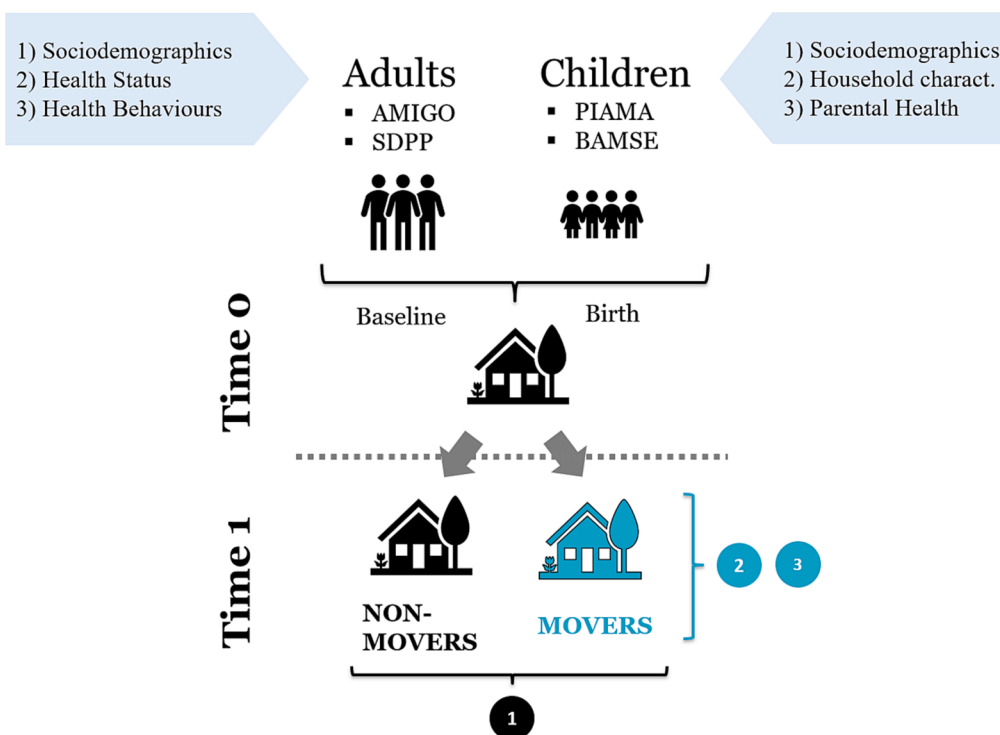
1) Sociodemographics
2) Health Status
3) Health Behaviours

Adults
▪ AMIGO
▪ SDPP

Children
▪ PIAMA
▪ BAMSE

1) Sociodemographics
2) Household charact.
3) Parental Health

Time 0

Baseline

Birth

Time 1

NON-MOVERS

MOVERS

2

3

1